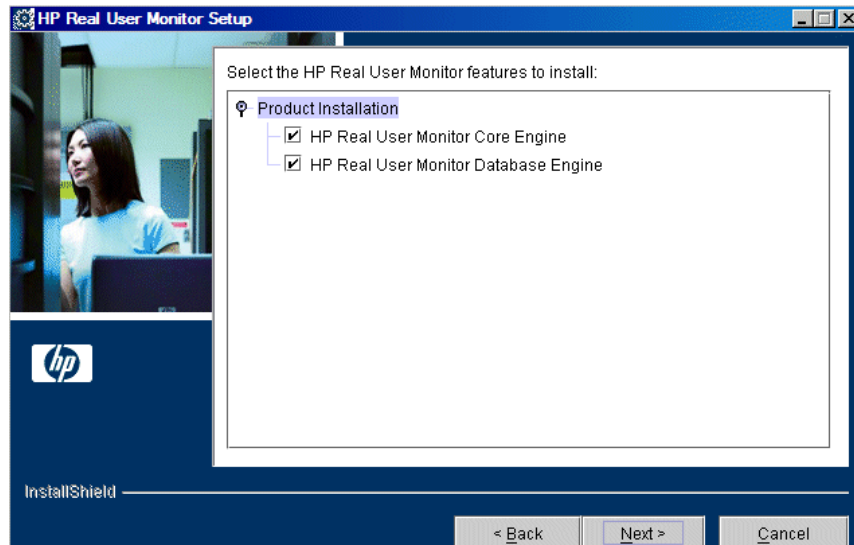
HP Real User Monitor Setup

Select the HP Real User Monitor features to install:

Product Installation
HP Real User Monitor Core Engine
HP Real User Monitor Database Engine

hp

InstallShield

< Back
Next >
Cancel